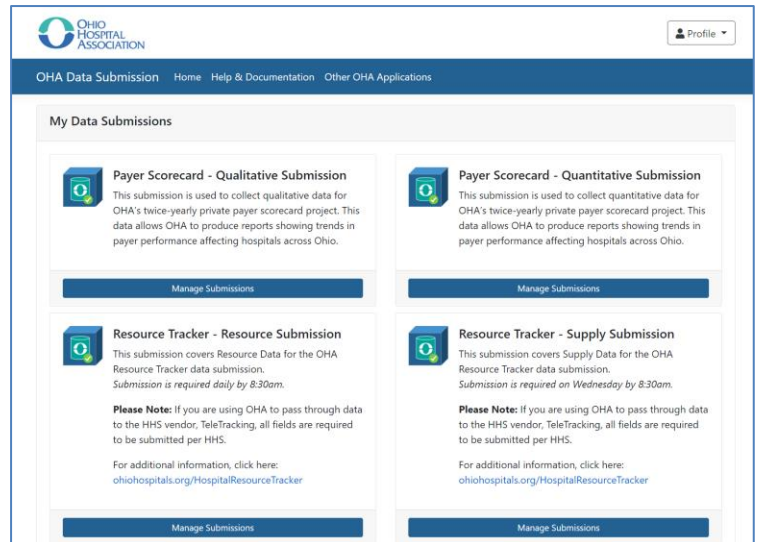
OHIO HOSPITAL ASSOCIATION

Profile

OHA Data Submission Home Help & Documentation Other OHA Applications

My Data Submissions

Payer Scorecard - Qualitative Submission
This submission is used to collect qualitative data for OHA's twice-yearly private payer scorecard project. This data allows OHA to produce reports showing trends in payer performance affecting hospitals across Ohio.

Manage Submissions

Payer Scorecard - Quantitative Submission
This submission is used to collect quantitative data for OHA's twice-yearly private payer scorecard project. This data allows OHA to produce reports showing trends in payer performance affecting hospitals across Ohio.

Manage Submissions

Resource Tracker - Resource Submission
This submission covers Resource Data for the OHA Resource Tracker data submission.
*Submission is required daily by 8:30am.*

**Please Note:** If you are using OHA to pass through data to the HHS vendor, TeleTracking, all fields are required to be submitted per HHS.

For additional information, click here:
ohiohospitals.org/HospitalResourceTracker

Manage Submissions

Resource Tracker - Supply Submission
This submission covers Supply Data for the OHA Resource Tracker data submission.
*Submission is required on Wednesday by 8:30am.*

**Please Note:** If you are using OHA to pass through data to the HHS vendor, TeleTracking, all fields are required to be submitted per HHS.

For additional information, click here:
ohiohospitals.org/HospitalResourceTracker

Manage Submissions